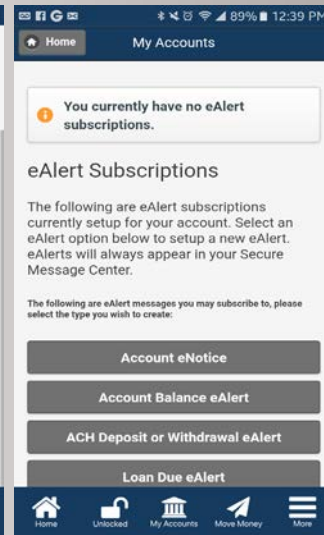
89% 12:39 PM

Home

My Accounts

You currently have no eAlert subscriptions.

eAlert Subscriptions

The following are eAlert subscriptions currently setup for your account. Select an eAlert option below to setup a new eAlert. eAlerts will always appear in your Secure Message Center.

The following are eAlert messages you may subscribe to, please select the type you wish to create:

Account eNotice

Account Balance eAlert

ACH Deposit or Withdrawal eAlert

Loan Due eAlert

Home

Unlocked

My Accounts

Move Money

More